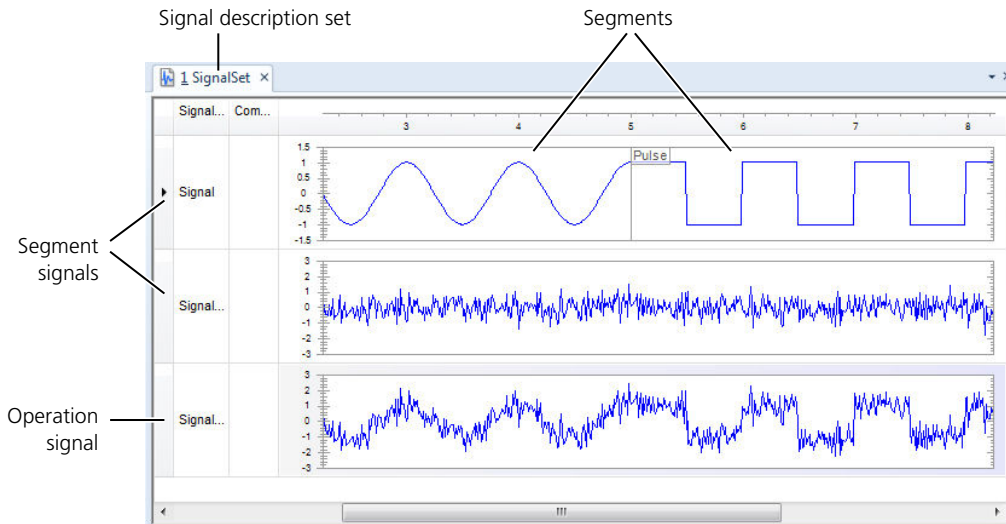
Signal description set

Segments

1 SignalSet ×

Signal... Com...

3 4 5 6 7 8

Signal

1.5
1
0.5
0
-0.5
-1
-1.5

Pulse

Segment signals

Signal...

3
2
1
0
-1
-2
-3

Operation signal

Signal...

3
2
1
0
-1
-2
-3

III